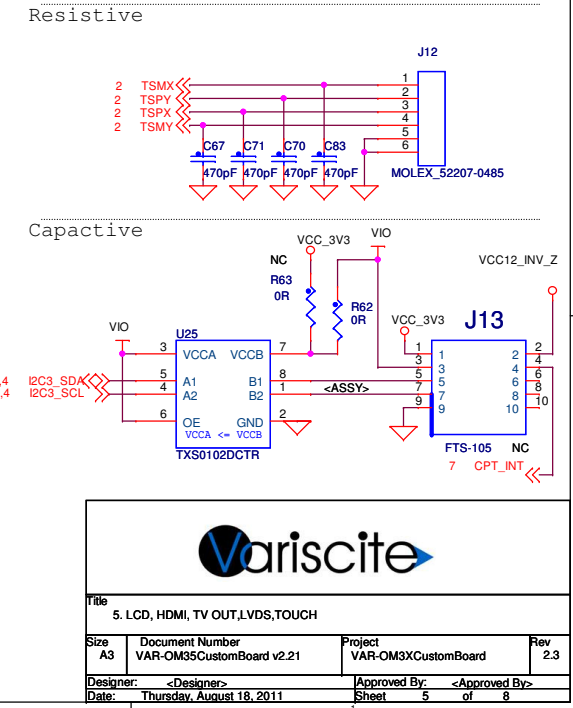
Resistive

J12

2 TSMX
2 TSPY
2 TSPX
2 TSMY

1
2
3
4
5
6

C67 470pF
C71 470pF
C70 470pF
C83 470pF

MOLEX_52207-0485

Capactive

VCC_3V3
VIO
NC
R63 0R
R62 0R
VCC12_INV_Z

VIO
U25
3 VCCA
VCCB 7
5 A1
B1 8
4 A2
B2 1
6 OE
GND 2
VCCA <= VCCB
TXS0102DCTR

,4 I2C3_SDA
,4 I2C3_SCL

<ASSY>

VCC_3V3
J13
1
3
5
7
9
2
4
6
8
10
FTS-105 NC
7 CPT_INT

Variscite

Title
5. LCD, HDMI, TV OUT,LVDS,TOUCH

Size A3
Document Number VAR-OM35CustomBoard v2.21
Project VAR-OM3XCustomBoard
Rev 2.3

Designer: <Designer>
Approved By: <Approved By>
Date: Thursday, August 18, 2011
Sheet 5 of 8